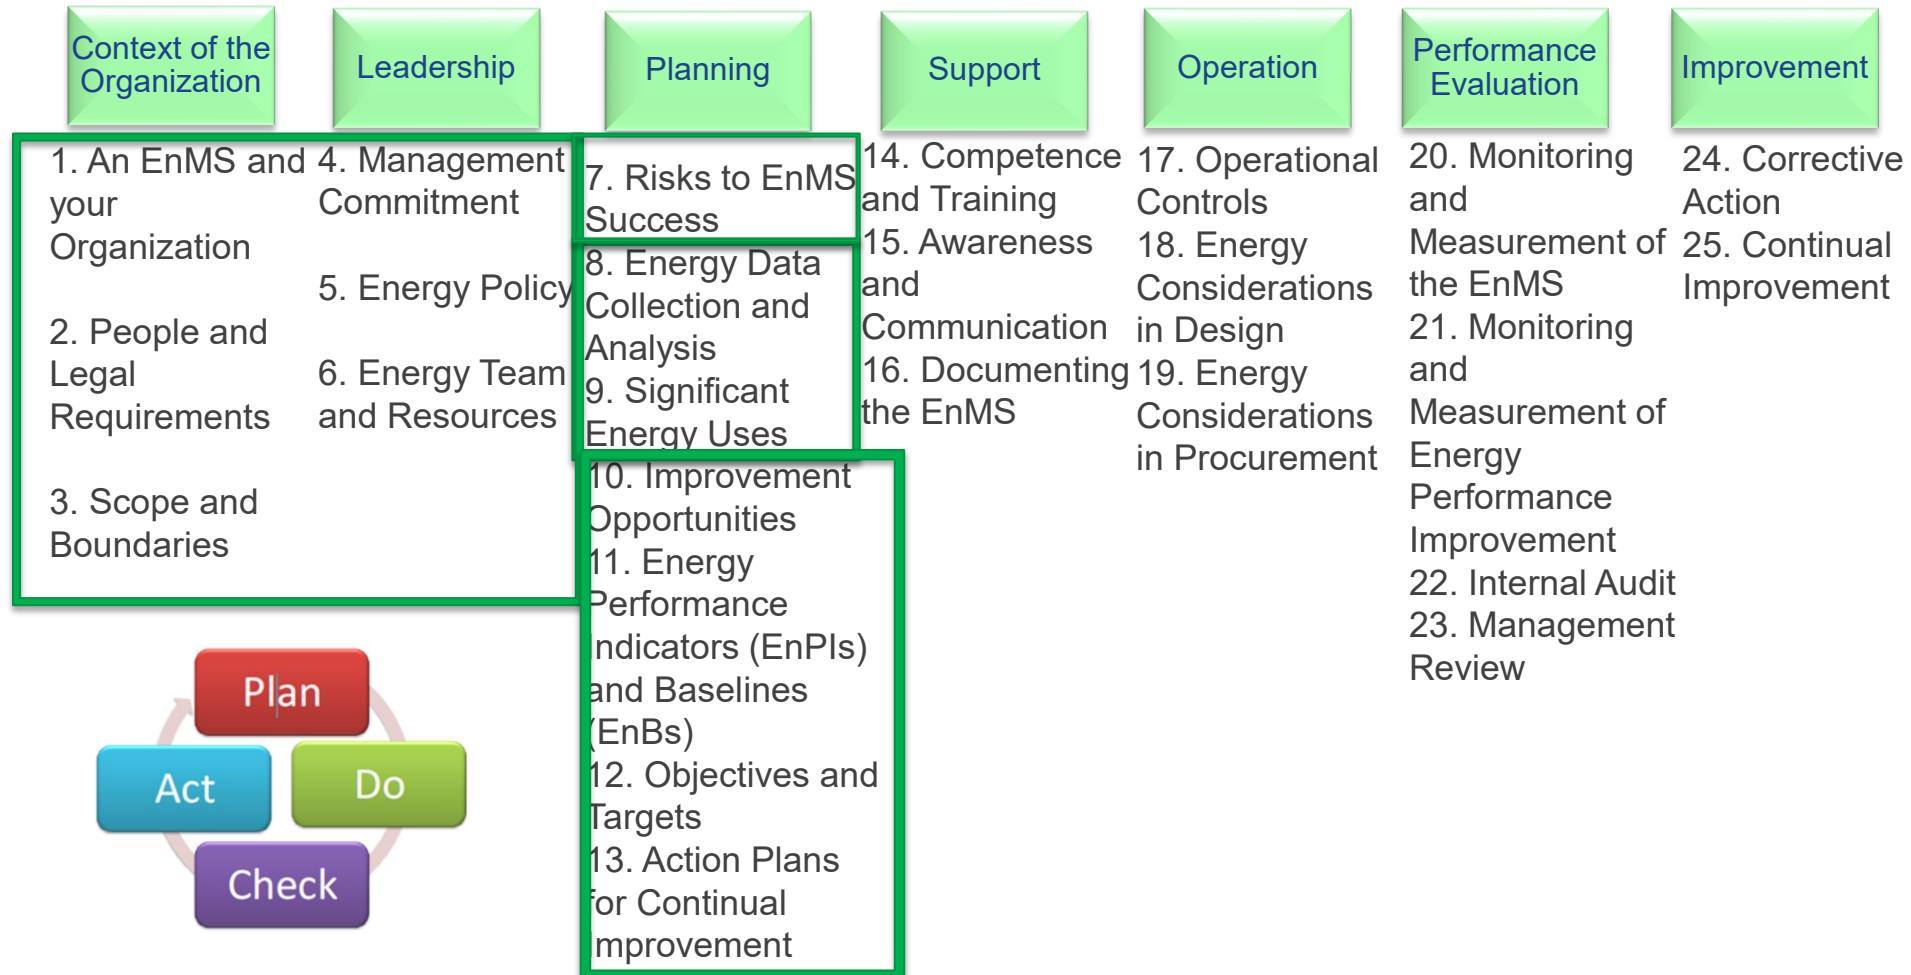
Context of the Organization

Leadership

Planning

Support

Operation

Performance Evaluation

Improvement

1. An EnMS and your Organization

2. People and Legal Requirements

3. Scope and Boundaries

4. Management Commitment

5. Energy Policy

6. Energy Team and Resources

7. Risks to EnMS Success

8. Energy Data Collection and Analysis

9. Significant Energy Uses

10. Improvement Opportunities

11. Energy Performance ndicators (EnPIs) and Baselines (EnBs)

12. Objectives and Targets

13. Action Plans for Continual mprovement

14. Competence and Training

15. Awareness and Communication

16. Documenting the EnMS

17. Operational Controls

18. Energy Considerations in Design

19. Energy Considerations in Procurement

20. Monitoring and Measurement of the EnMS

21. Monitoring and Measurement of Energy Performance Improvement

22. Internal Audit

23. Management Review

24. Corrective Action

25. Continual Improvement

Plan

Act

Do

Check